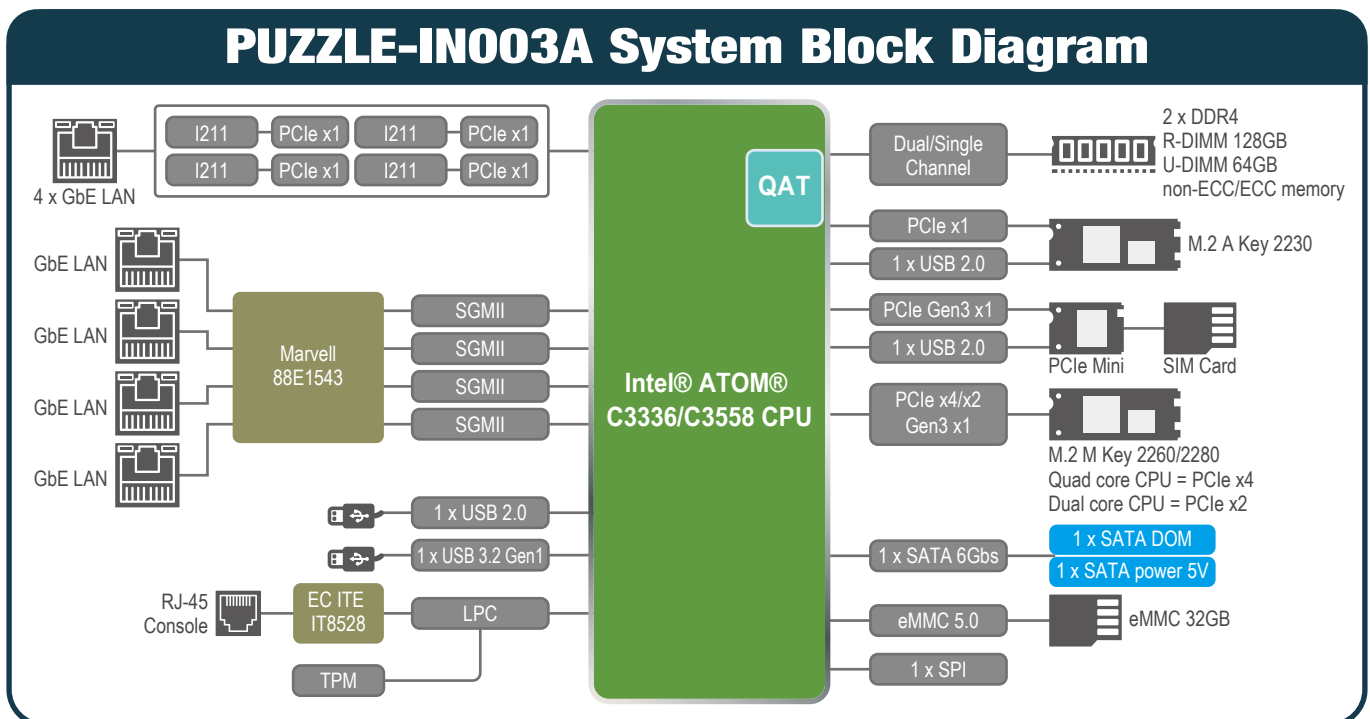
PUZZLE-IN003A System Block Diagram

4 x GbE LAN

I211
PCIe x1
I211
PCIe x1
I211
PCIe x1
I211
PCIe x1

GbE LAN
GbE LAN
GbE LAN
GbE LAN

Marvell
88E1543

SGMII
SGMII
SGMII
SGMII

1 x USB 2.0
1 x USB 3.2 Gen1

RJ-45
Console

EC ITE
IT8528

LPC

TPM

QAT

Intel® ATOM®
C3336/C3558 CPU

Dual/Single
Channel

2 x DDR4
R-DIMM 128GB
U-DIMM 64GB
non-ECC/ECC memory

PCIe x1
1 x USB 2.0
M.2 A Key 2230

PCIe Gen3 x1
1 x USB 2.0
PCIe Mini
SIM Card

PCIe x4/x2
Gen3 x1
M.2 M Key 2260/2280
Quad core CPU = PCIe x4
Dual core CPU = PCIe x2

1 x SATA 6Gbs
1 x SATA DOM
1 x SATA power 5V

eMMC 5.0
eMMC 32GB

1 x SPI